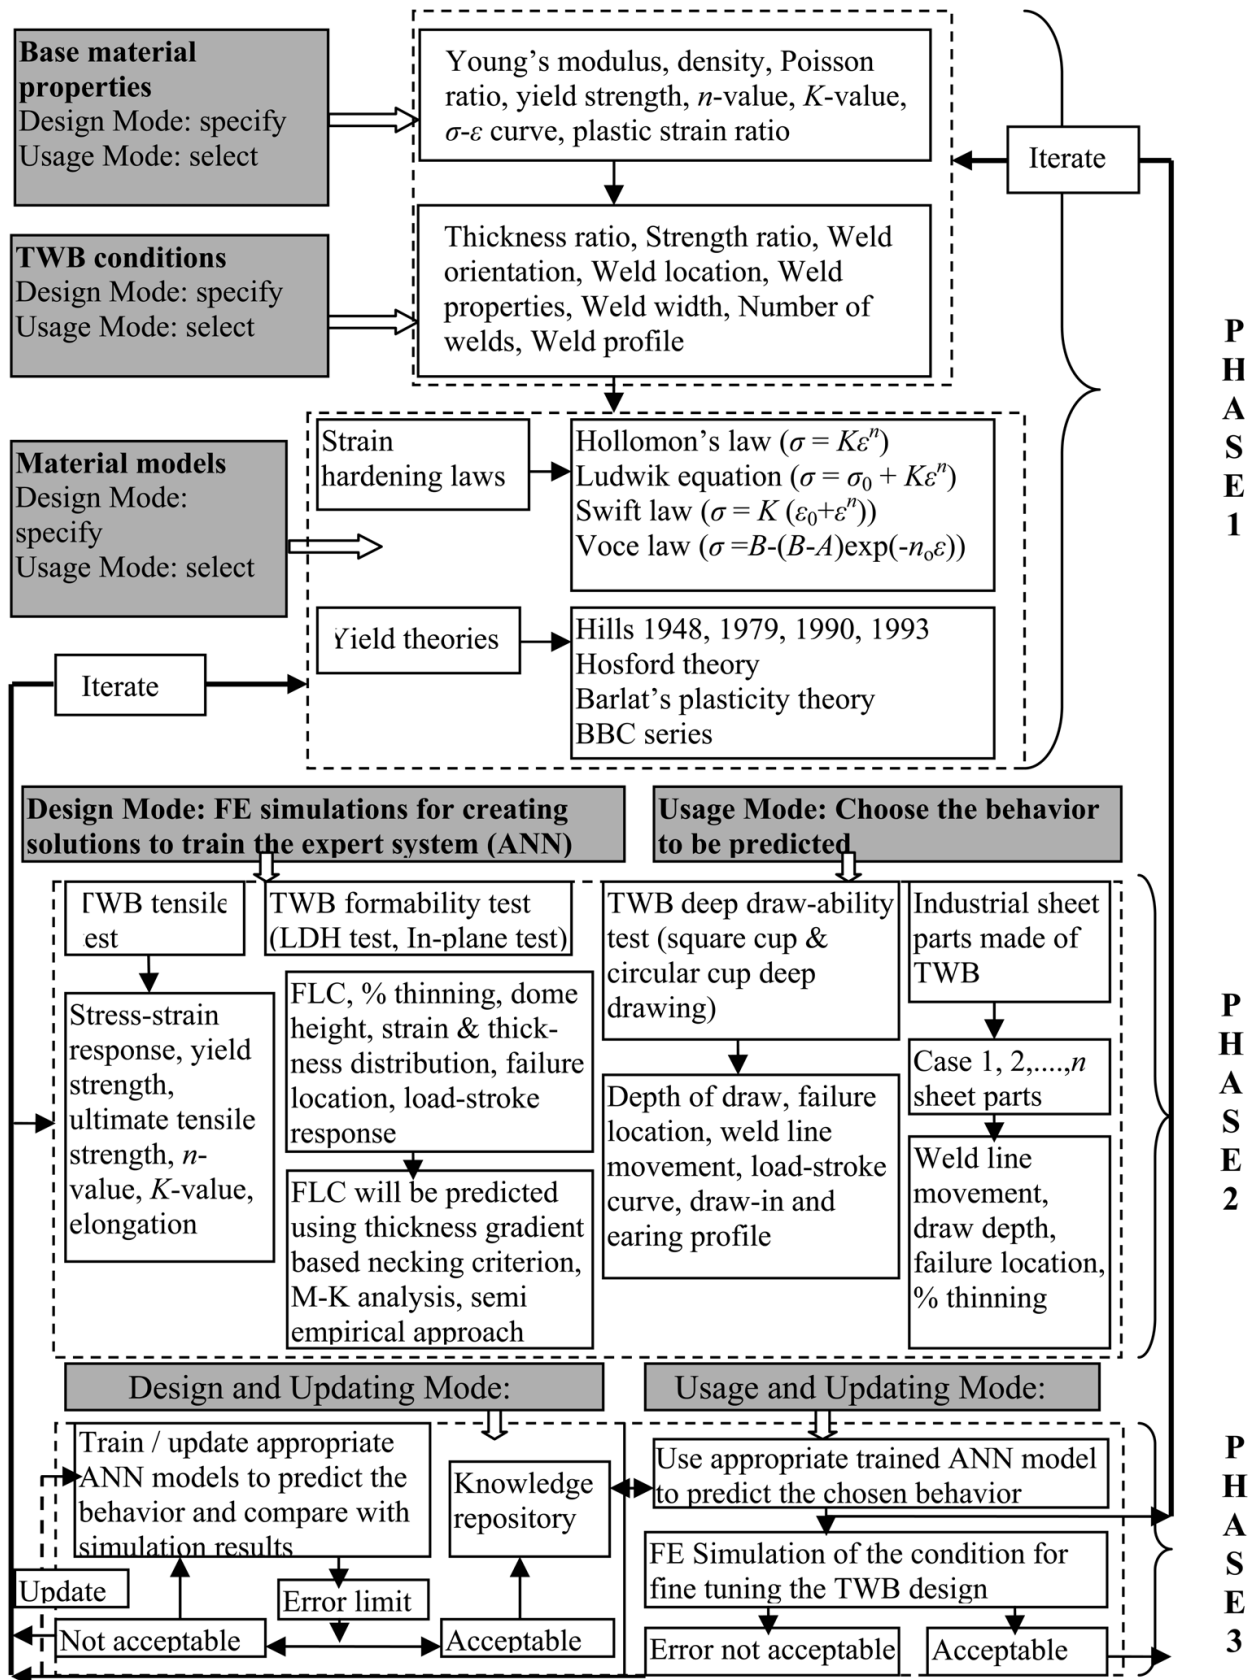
Base material properties
Design Mode: specify
Usage Mode: select

Young's modulus, density, Poisson ratio, yield strength, $n$-value, $K$-value, $\sigma$-$\varepsilon$ curve, plastic strain ratio

Iterate

TWB conditions
Design Mode: specify
Usage Mode: select

Thickness ratio, Strength ratio, Weld orientation, Weld location, Weld properties, Weld width, Number of welds, Weld profile

PHASE 1

Material models
Design Mode: specify
Usage Mode: select

Strain hardening laws

Hollomon's law ($\sigma = K\varepsilon^n$)
Ludwik equation ($\sigma = \sigma_0 + K\varepsilon^n$)
Swift law ($\sigma = K(\varepsilon_0+\varepsilon^n)$)
Voce law ($\sigma = B-(B-A)\exp(-n_o\varepsilon)$)

Yield theories

Hills 1948, 1979, 1990, 1993
Hosford theory
Barlat's plasticity theory
BBC series

Iterate

Design Mode: FE simulations for creating solutions to train the expert system (ANN)

Usage Mode: Choose the behavior to be predicted

TWB tensile test

TWB formability test (LDH test, In-plane test)

TWB deep draw-ability test (square cup & circular cup deep drawing)

Industrial sheet parts made of TWB

Stress-strain response, yield strength, ultimate tensile strength, $n$-value, $K$-value, elongation

FLC, % thinning, dome height, strain & thickness distribution, failure location, load-stroke response

FLC will be predicted using thickness gradient based necking criterion, M-K analysis, semi empirical approach

Depth of draw, failure location, weld line movement, load-stroke curve, draw-in and earing profile

Case 1, 2,....,$n$ sheet parts

Weld line movement, draw depth, failure location, % thinning

PHASE 2

Design and Updating Mode:

Usage and Updating Mode:

Train / update appropriate ANN models to predict the behavior and compare with simulation results

Knowledge repository

Use appropriate trained ANN model to predict the chosen behavior

FE Simulation of the condition for fine tuning the TWB design

Update

Error limit

Not acceptable

Acceptable

Error not acceptable

Acceptable

PHASE 3